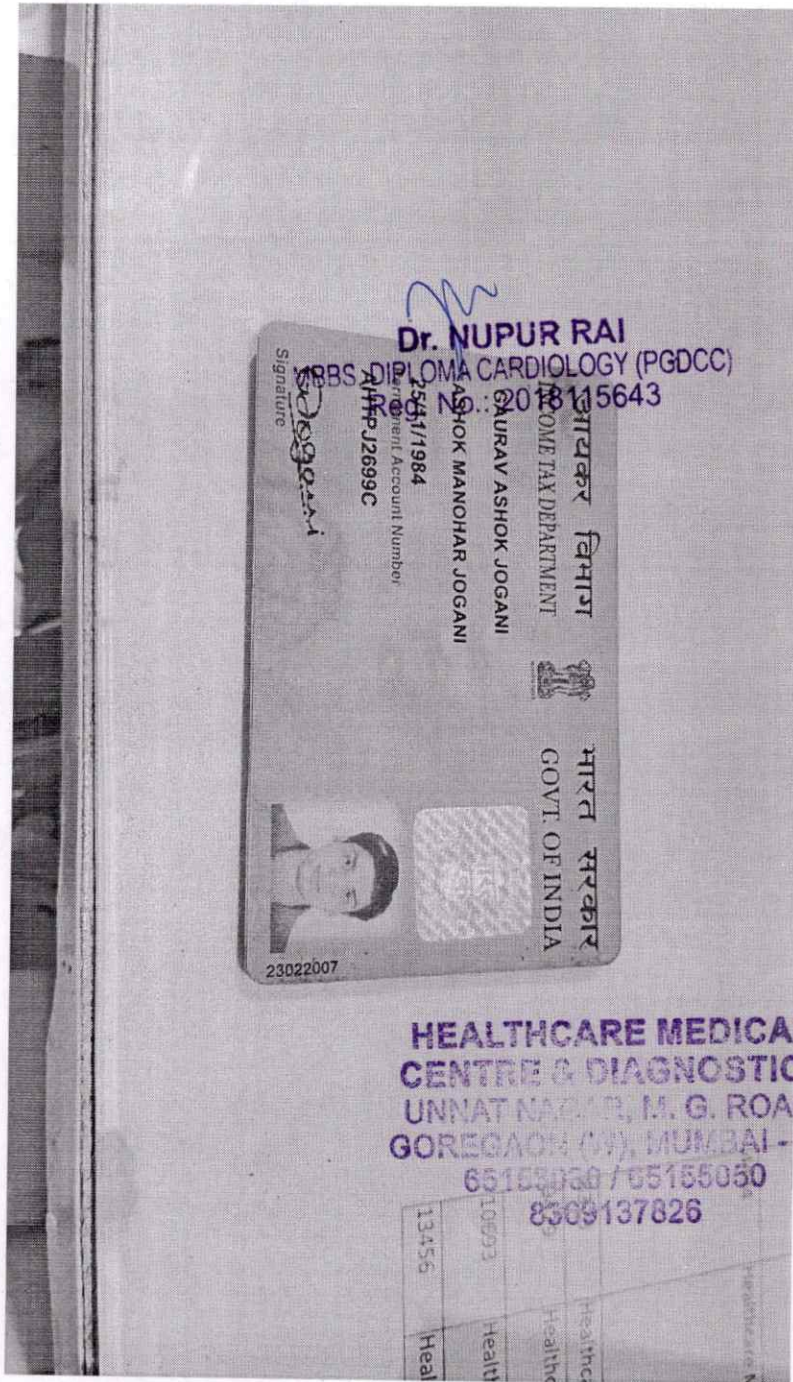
Dr. NUPUR RAI
MBBS, DIPLOMA CARDIOLOGY (PGDCC)
Regd. No.: 2018115643

आयकर विभाग
INCOME TAX DEPARTMENT
भारत सरकार
GOVT. OF INDIA

GAURAV ASHOK JOGANI
ASHOK MANOHAR JOGANI
25/11/1984
Permanent Account Number
AHFPJ2699C
Signature

23022007

HEALTHCARE MEDICA
CENTRE & DIAGNOSTIC
UNNAT NAGAR, M. G. ROA
GOREGAON (W), MUMBAI -
65155030 / 65155050
8369137826

10693
13456
Healthc
Health
Healthc
Heal